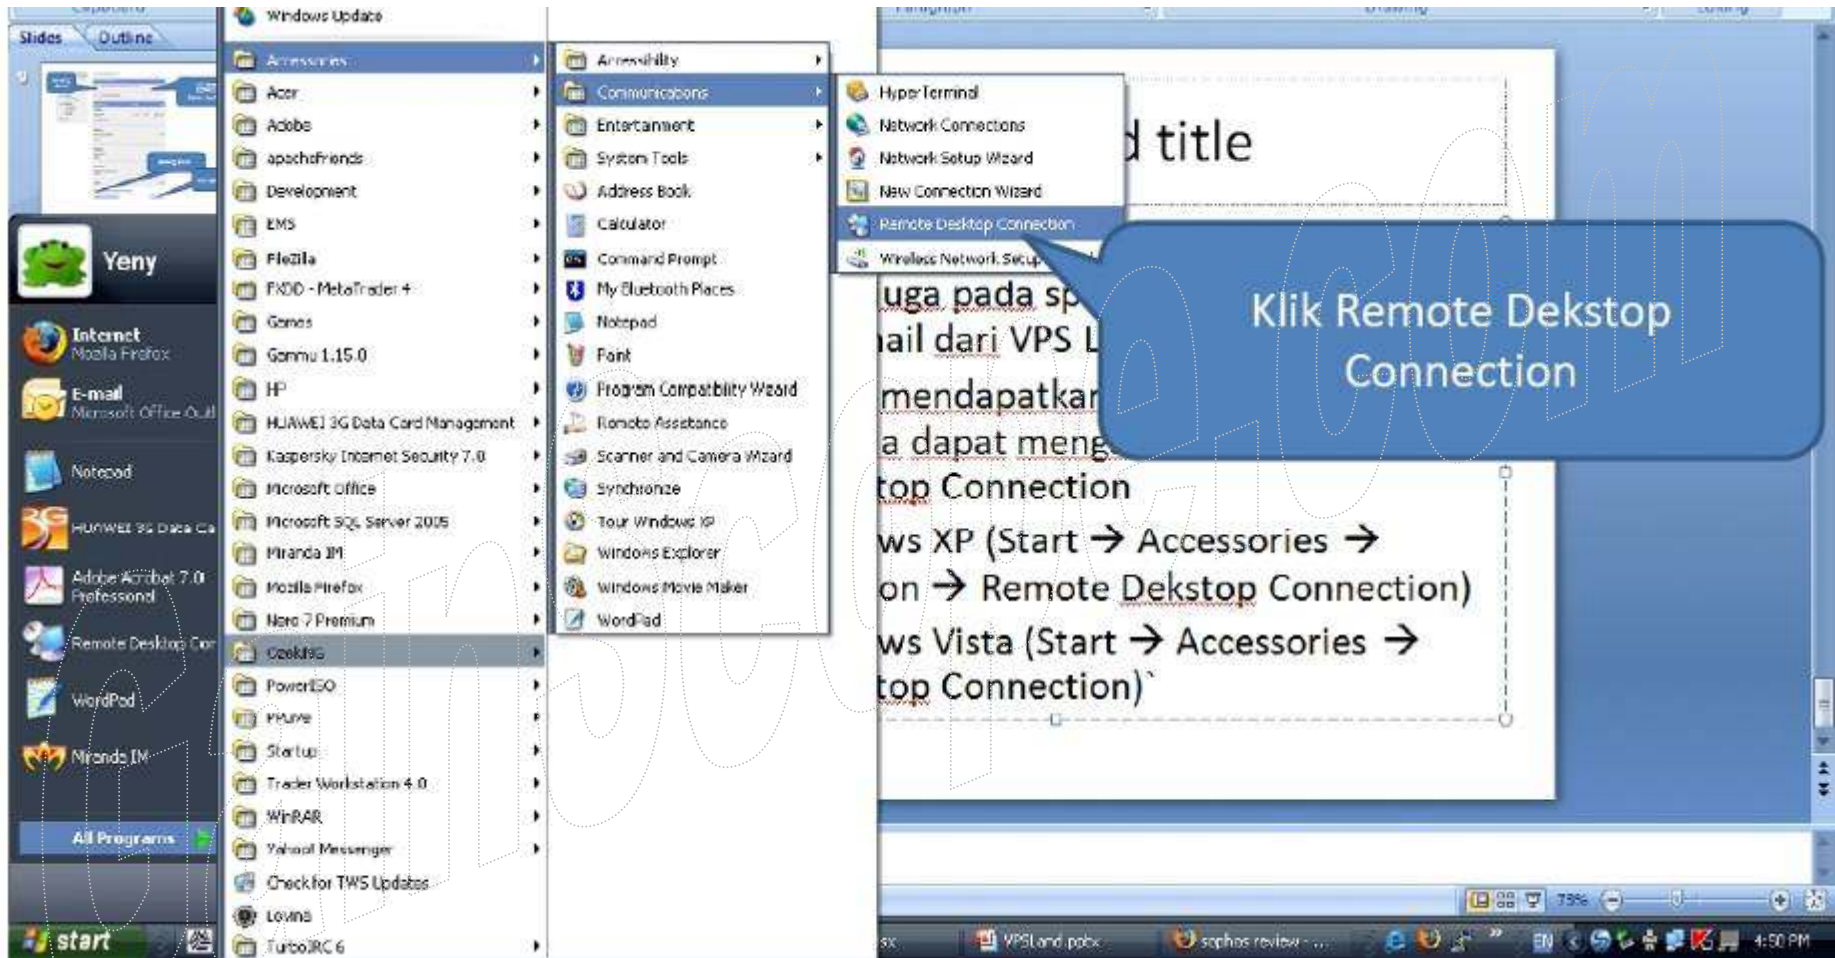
Slides Outline

Windows Update
Accessories
Acer
Adobe
apachefriends
Development
EMS
FileZilla
FXDD - MetaTrader 4
Games
Gammu 1.15.0
HP
HUAWEI 3G Data Card Management
Kaspersky Internet Security 7.0
Microsoft Office
Microsoft SQL Server 2005
Miranda IM
Mozilla Firefox
Nero 7 Premium
CookMS
PowerISO
PPLive
Startup
Trader Workstation 4.0
WinRAR
Yahoo! Messenger
Check for TWS Updates
Lovina
TurboIRC 6

Accessibility
Communications
Entertainment
System Tools
Address Book
Calculator
Command Prompt
My Bluetooth Places
Notepad
Paint
Program Compatibility Wizard
Remote Assistance
Scanner and Camera Wizard
Synchronize
Tour Windows XP
Windows Explorer
Windows Movie Maker
WordPad

HyperTerminal
Network Connections
Network Setup Wizard
New Connection Wizard
Remote Desktop Connection
Wireless Network Setup

Yeny
Internet
Mozilla Firefox
E-mail
Microsoft Office Outl
Notepad
HUAWEI 3G Data Ca
Adobe Acrobat 7.0 Professional
Remote Desktop Con
WordPad
Miranda IM
All Programs
start

d title
uga pada sp
ail dari VPS L
mendapatkan
a dapat meng
top Connection
ws XP (Start → Accessories →
on → Remote Dekstop Connection)
ws Vista (Start → Accessories →
top Connection)`

Klik Remote Dekstop Connection

VPSLand.pptx
sophos review - ...
EN
73%
4:50 PM